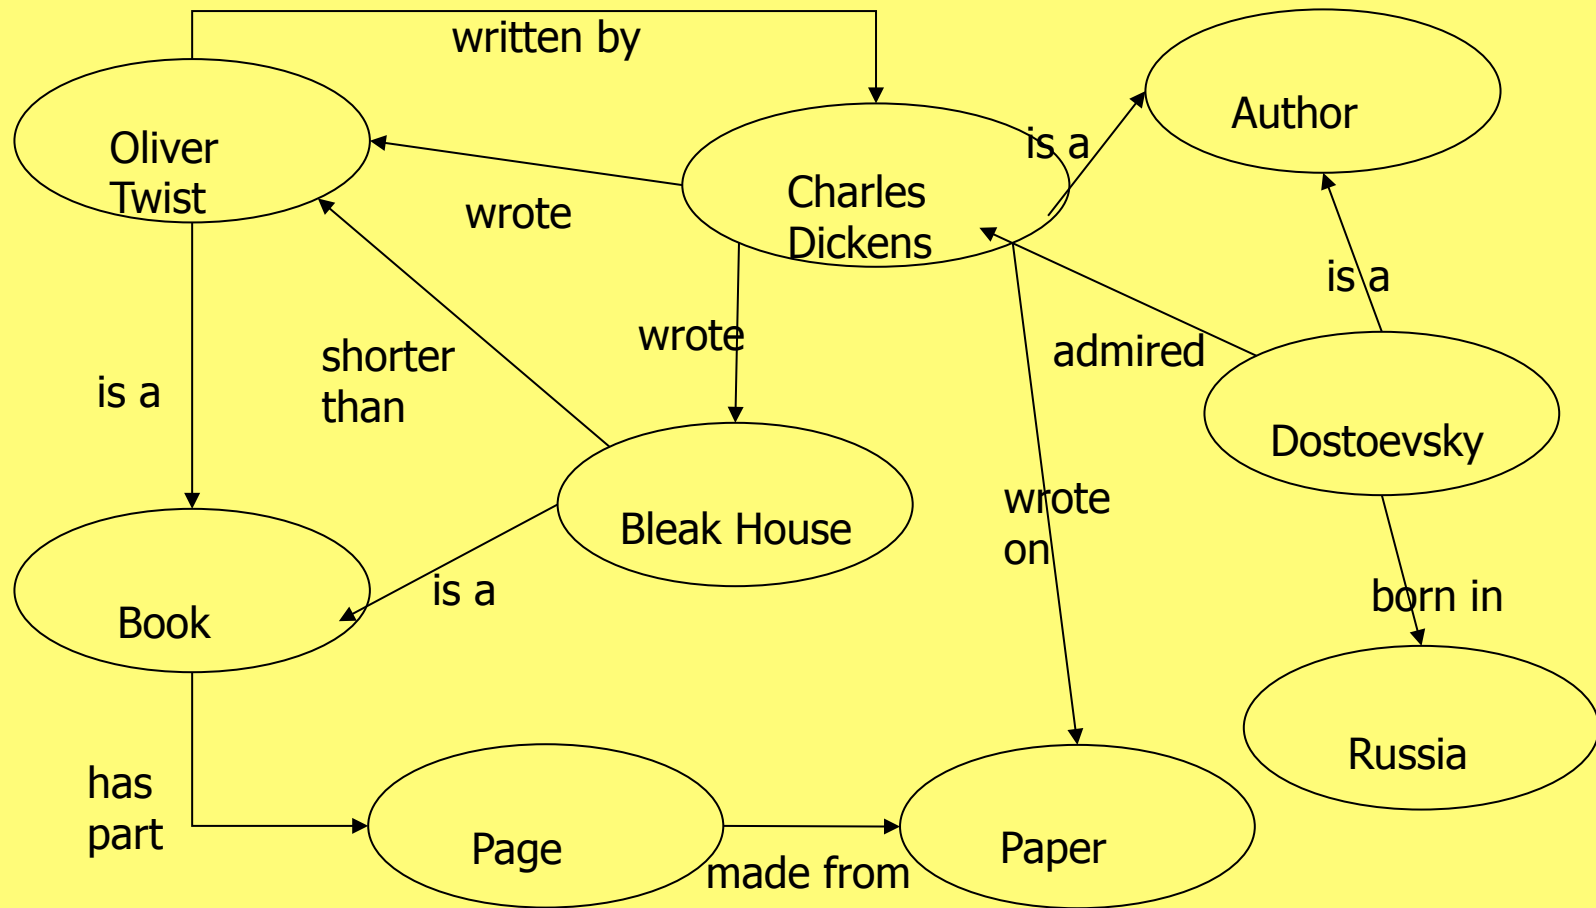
written by

Oliver Twist

Charles Dickens

is a

Author

wrote

is a

shorter than

wrote

admired

is a

Dostoevsky

Bleak House

wrote on

Book

is a

born in

Russia

has part

Page

made from

Paper